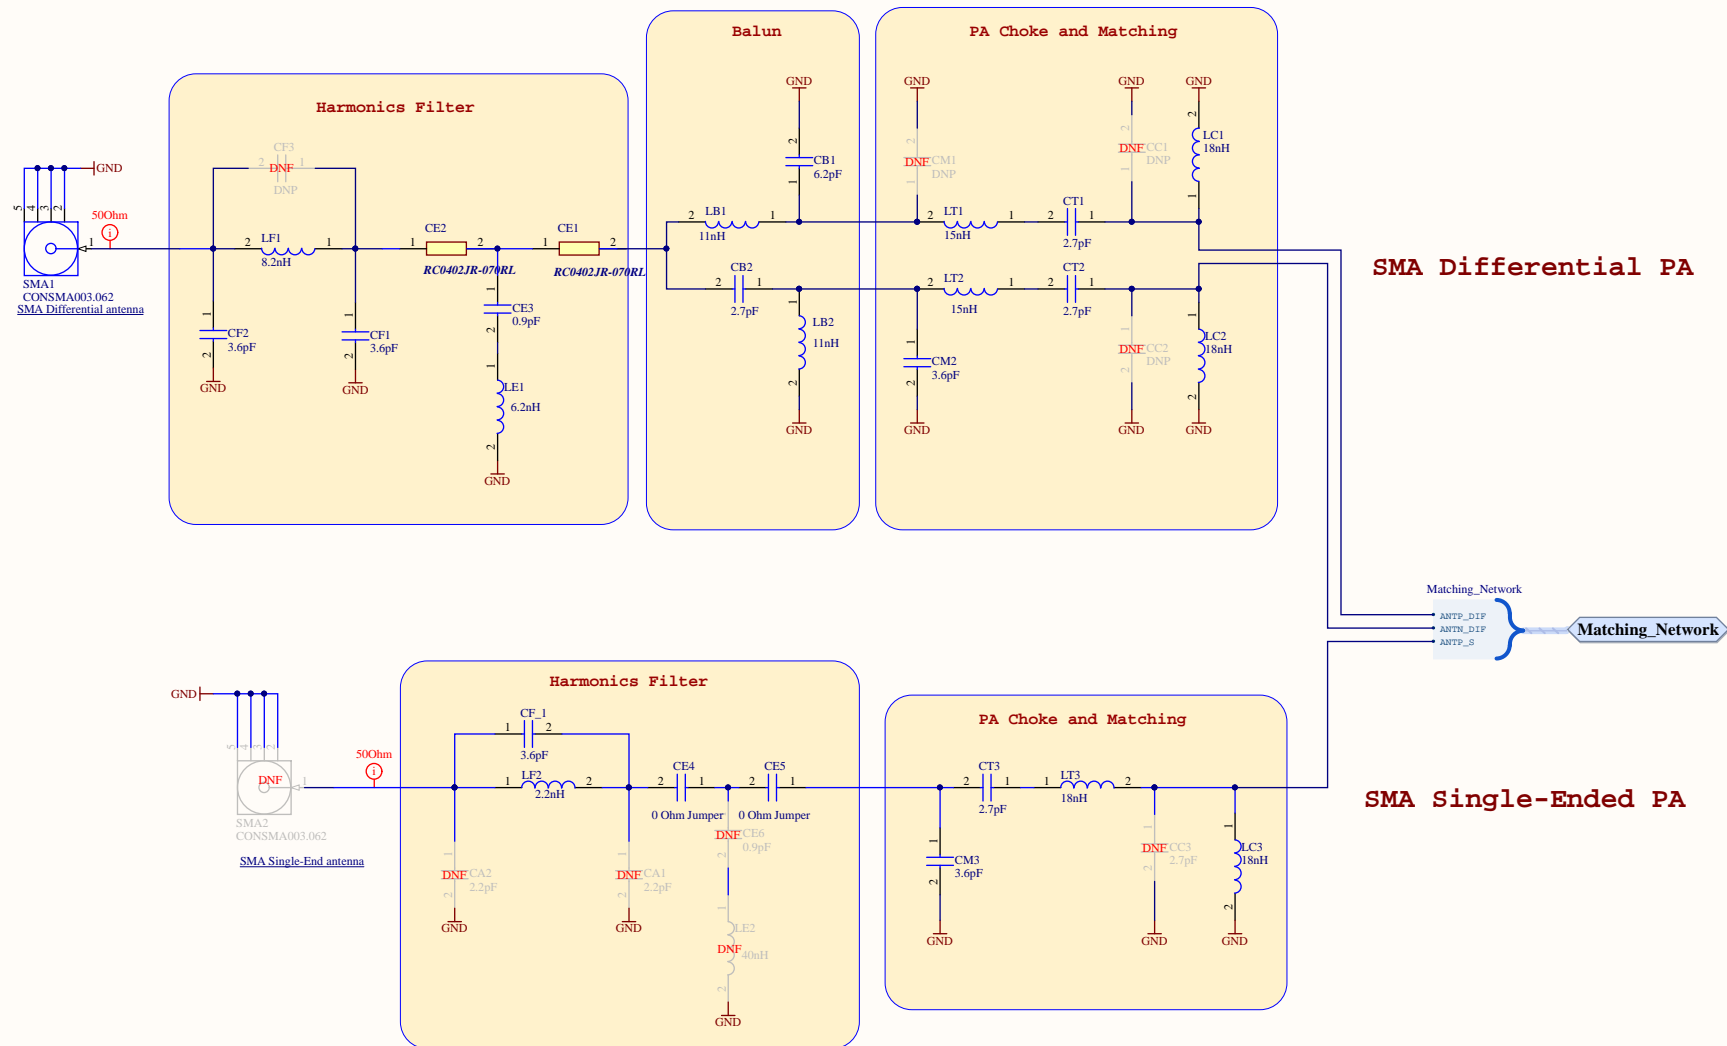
Balun

PA Choke and Matching

Harmonics Filter

GND

5 4 3 2

50Ohm

1

SMA1
CONSMA003.062
SMA Differential antenna

CF3
2 1
DNF
DNP

LF1
2 1
8.2nH

CE2
1 2
RC0402JR-070RL

CE1
1 2
RC0402JR-070RL

CF2
3.6pF
GND

CF1
3.6pF
GND

CE3
0.9pF

LE1
6.2nH
GND

GND
CB1
6.2pF

LB1
2 1
11nH

CB2
2 1
2.7pF

LB2
11nH
GND

GND
DNF CM1
DNP

LT1
2 1
15nH

CT1
2 1
2.7pF

LT2
2 1
15nH

CT2
2 1
2.7pF

CM2
3.6pF
GND

GND
DNF CC1
DNP

DNF CC2
DNP
GND

GND
LC1
18nH

LC2
18nH
GND

SMA Differential PA

Matching_Network
ANTP_DIF
ANTN_DIF
ANTP_S
Matching_Network

GND

DNF
SMA2
CONSMA003.062
SMA Single-End antenna

50Ohm

Harmonics Filter

CF_1
1 2
3.6pF

LF2
1 2
2.2nH

CE4
2 1
0 Ohm Jumper

CE5
2 1
0 Ohm Jumper

DNF CE6
0.9pF

DNF CA2
2.2pF
GND

DNF CA1
2.2pF
GND

LE2
DNF
40nH
GND

PA Choke and Matching

CT3
2 1
2.7pF

LT3
1 2
18nH

CM3
3.6pF
GND

DNF CC3
2.7pF
GND

LC3
18nH
GND

SMA Single-Ended PA